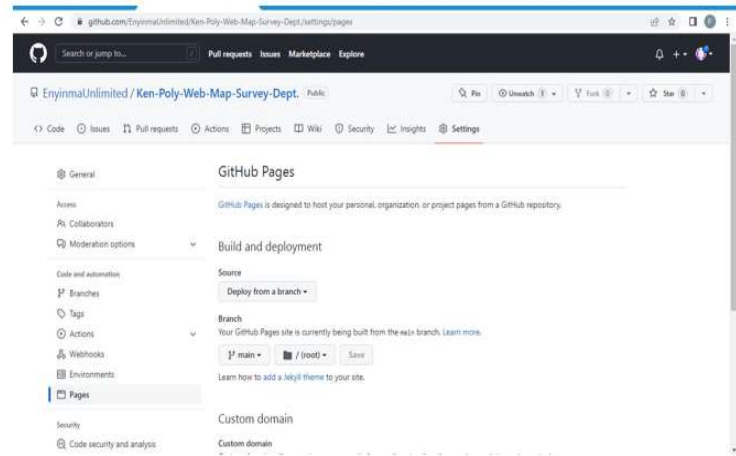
github.com/EnyinmaUnlimited/Ken-Poly-Web-Map-Survey-Dept./settings/pages

Search or jump to... / Pull requests Issues Marketplace Explore

EnyinmaUnlimited / Ken-Poly-Web-Map-Survey-Dept. Public

Pin Unwatch 1 Fork 0 Star 0

Code Issues Pull requests Actions Projects Wiki Security Insights Settings

General

Access

Collaborators

Moderation options

Code and automation

Branches

Tags

Actions

Webhooks

Environments

Pages

Security

Code security and analysis

GitHub Pages

GitHub Pages is designed to host your personal, organization, or project pages from a GitHub repository.

Build and deployment

Source

Deploy from a branch

Branch

Your GitHub Pages site is currently being built from the main branch. Learn more.

main / (root) Save

Learn how to add a Jekyll theme to your site.

Custom domain

Custom domain

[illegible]